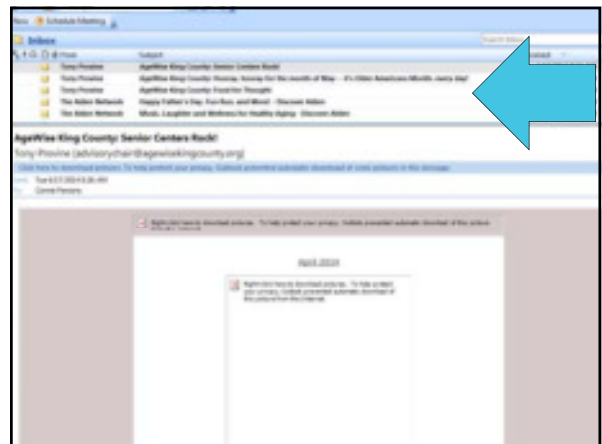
New Schedule Meeting

Inbox

From Subject

Tony Provine AgeWise King County: Senior Centers Rock!

Tony Provine AgeWise King County: Hooray, hooray for the month of May – it's Older Americans Month, every day!

Tony Provine AgeWise King County: Food for Thought

The Alden Network Happy Father's Day, Fun Run, and More! - Discover Alden

The Alden Network Music, Laughter and Wellness for Healthy Aging - Discover Alden

AgeWise King County: Senior Centers Rock!

Tony Provine [advisorychair@agewisekingcounty.org]

Click here to download pictures. To help protect your privacy, Outlook prevented automatic download of some pictures in this message.

Sent: Tue 4/1/2014 8:36 AM

To: Connie Parsons

Right-click here to download pictures. To help protect your privacy, Outlook prevented automatic download of this picture from the Internet.

April 2014

Right-click here to download pictures. To help protect your privacy, Outlook prevented automatic download of this picture from the Internet.